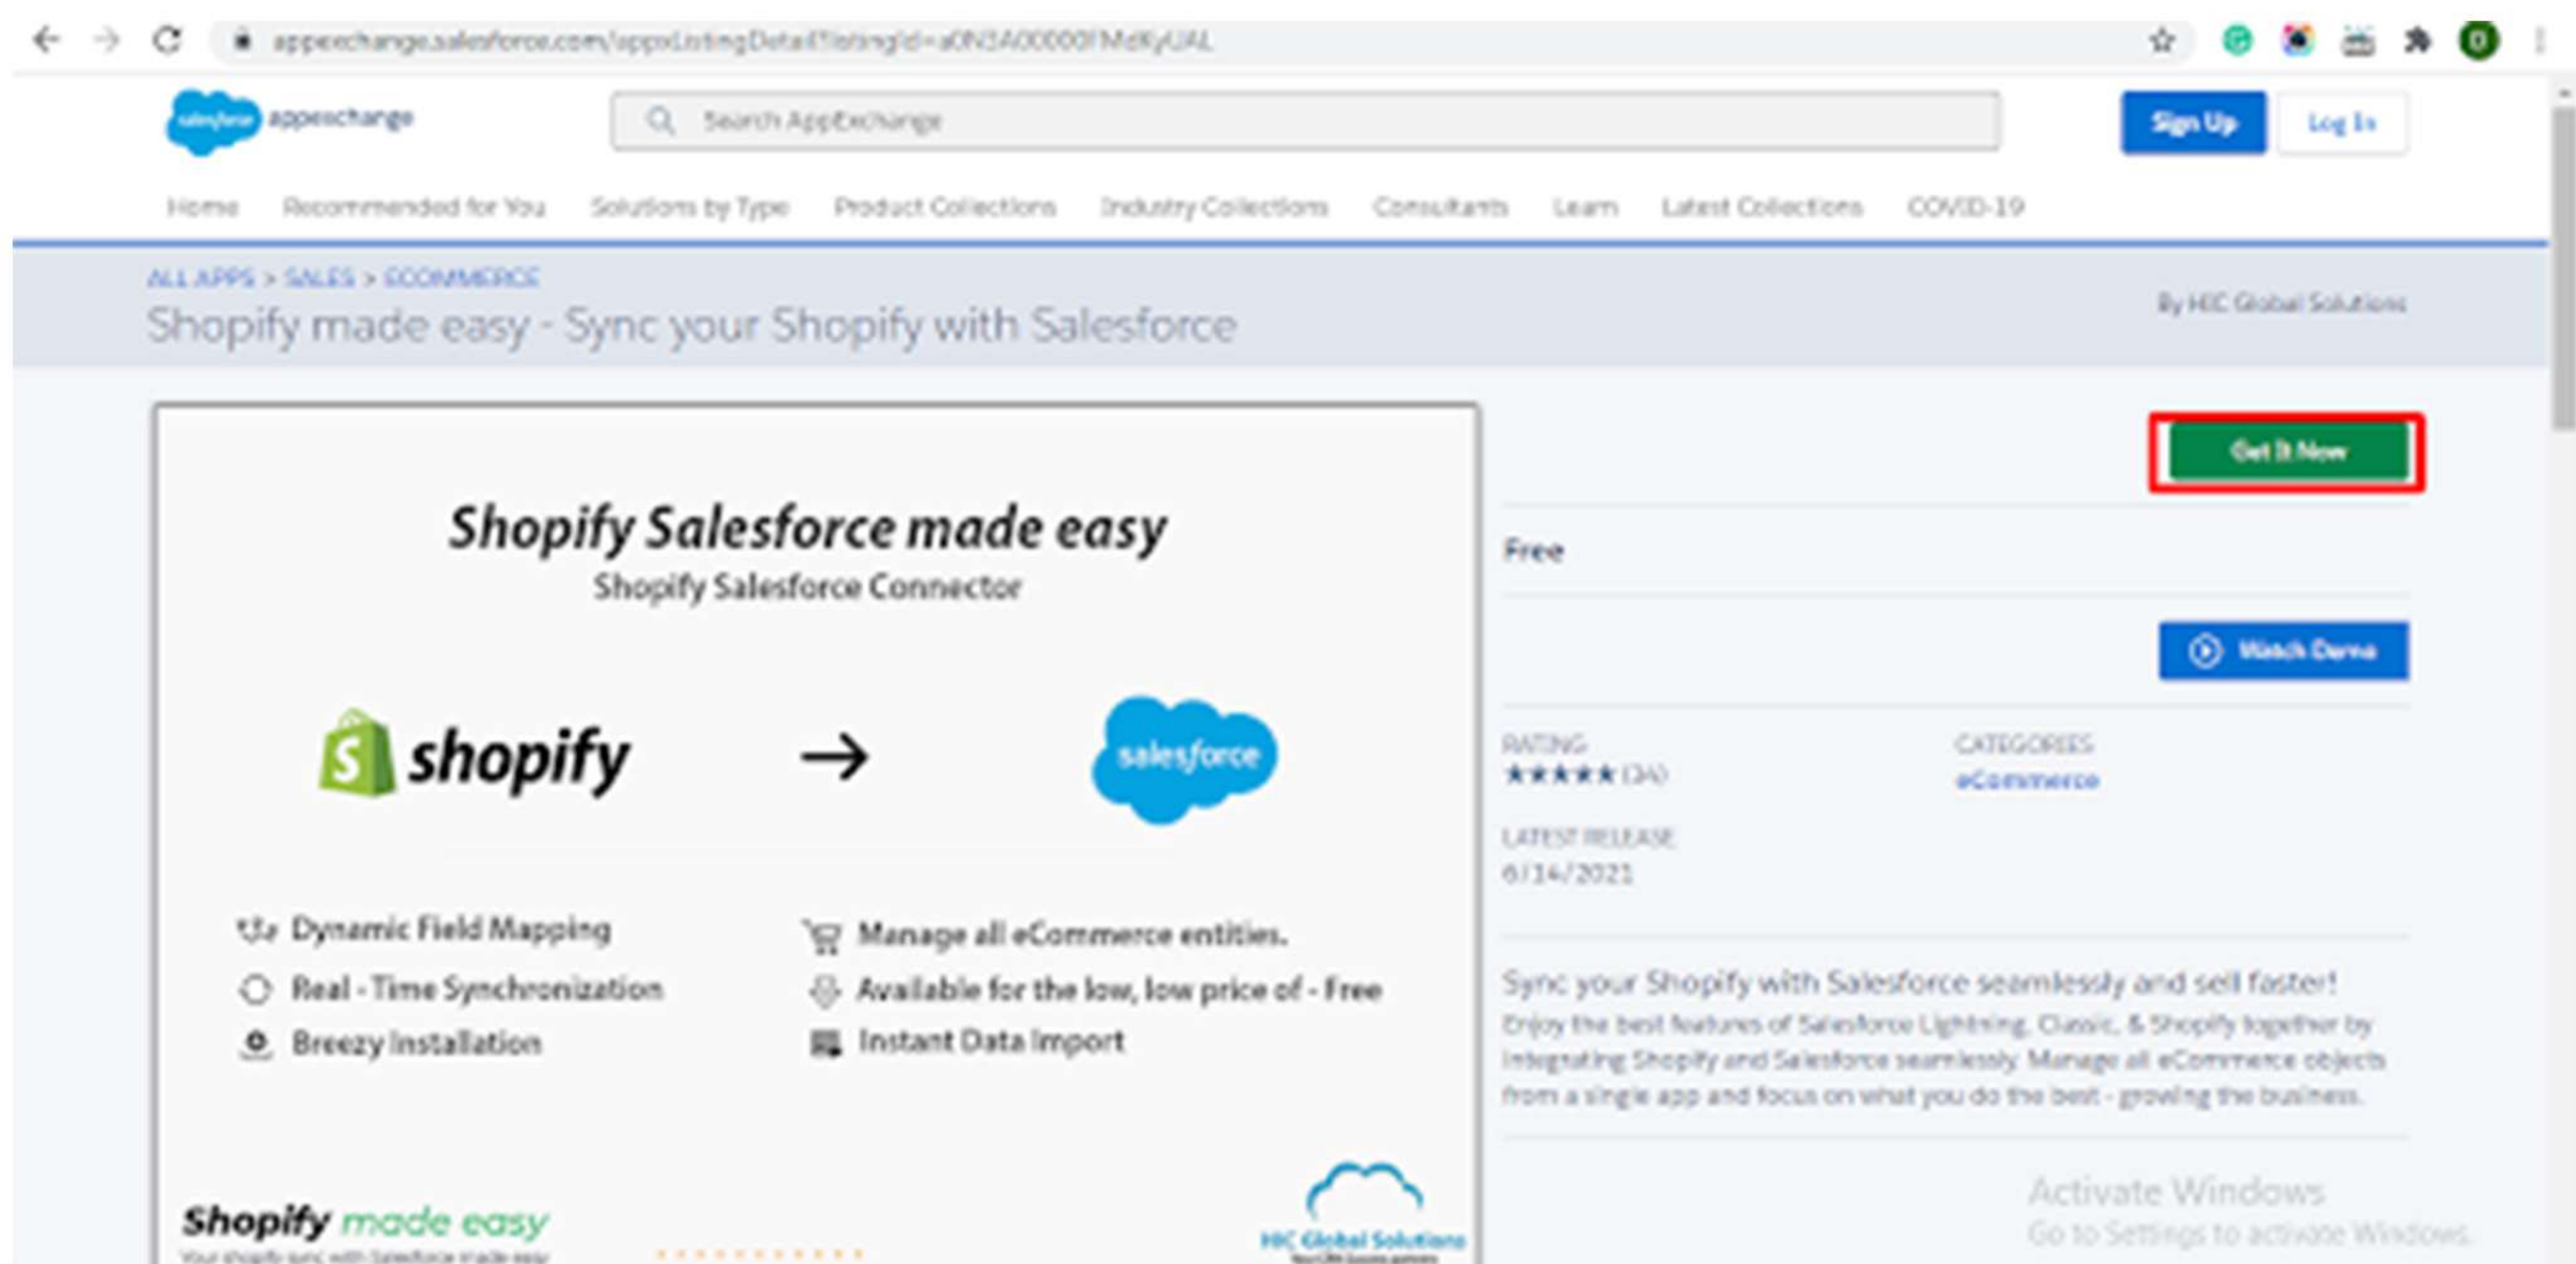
appexchange.salesforce.com/appxListingDetail?listingId=a0N3A00000FMdKyUAL

salesforce appexchange

Search AppExchange

Sign Up | Log In

Home | Recommended for You | Solutions by Type | Product Collections | Industry Collections | Consultants | Learn | Latest Collections | COVID-19

ALL APPS > SALES > ECOMMERCE

Shopify made easy - Sync your Shopify with Salesforce

By HIC Global Solutions

Shopify Salesforce made easy

Shopify Salesforce Connector

shopify → salesforce

Dynamic Field Mapping

Real - Time Synchronization

Breezy Installation

Manage all eCommerce entities.

Available for the low, low price of - Free

Instant Data Import

Shopify made easy

Your shopify sync with Salesforce made easy

HIC Global Solutions

Get It Now

Free

Watch Demo

RATING

★★★★★ (34)

CATEGORIES

eCommerce

LATEST RELEASE

6/14/2021

Sync your Shopify with Salesforce seamlessly and sell faster!

Enjoy the best features of Salesforce Lightning, Classic, & Shopify together by integrating Shopify and Salesforce seamlessly. Manage all eCommerce objects from a single app and focus on what you do the best - growing the business.

Activate Windows

Go to Settings to activate Windows.